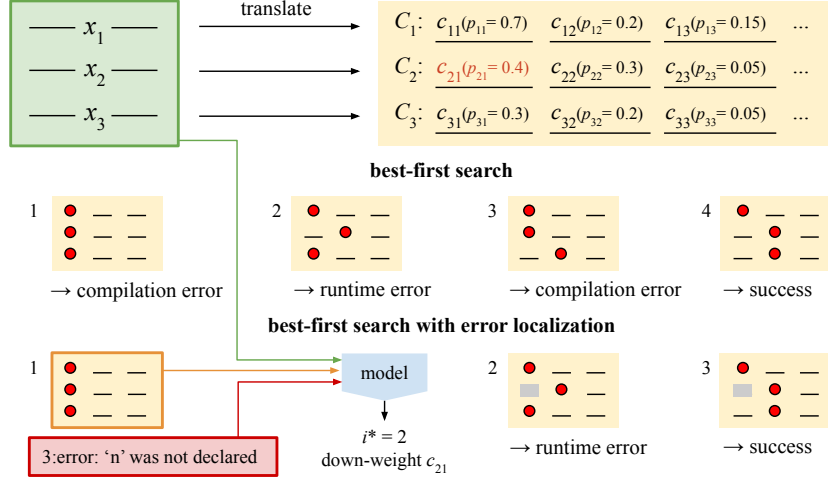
$x_1$
$x_2$
$x_3$

translate

$C_1$: $c_{11}(p_{11}=0.7)$ $c_{12}(p_{12}=0.2)$ $c_{13}(p_{13}=0.15)$ ...
$C_2$: $c_{21}(p_{21}=0.4)$ $c_{22}(p_{22}=0.3)$ $c_{23}(p_{23}=0.05)$ ...
$C_3$: $c_{31}(p_{31}=0.3)$ $c_{32}(p_{32}=0.2)$ $c_{33}(p_{33}=0.05)$ ...

best-first search

1 → compilation error

2 → runtime error

3 → compilation error

4 → success

best-first search with error localization

1

3:error: ‘n’ was not declared

model

$i^* = 2$
down-weight $c_{21}$

2 → runtime error

3 → success